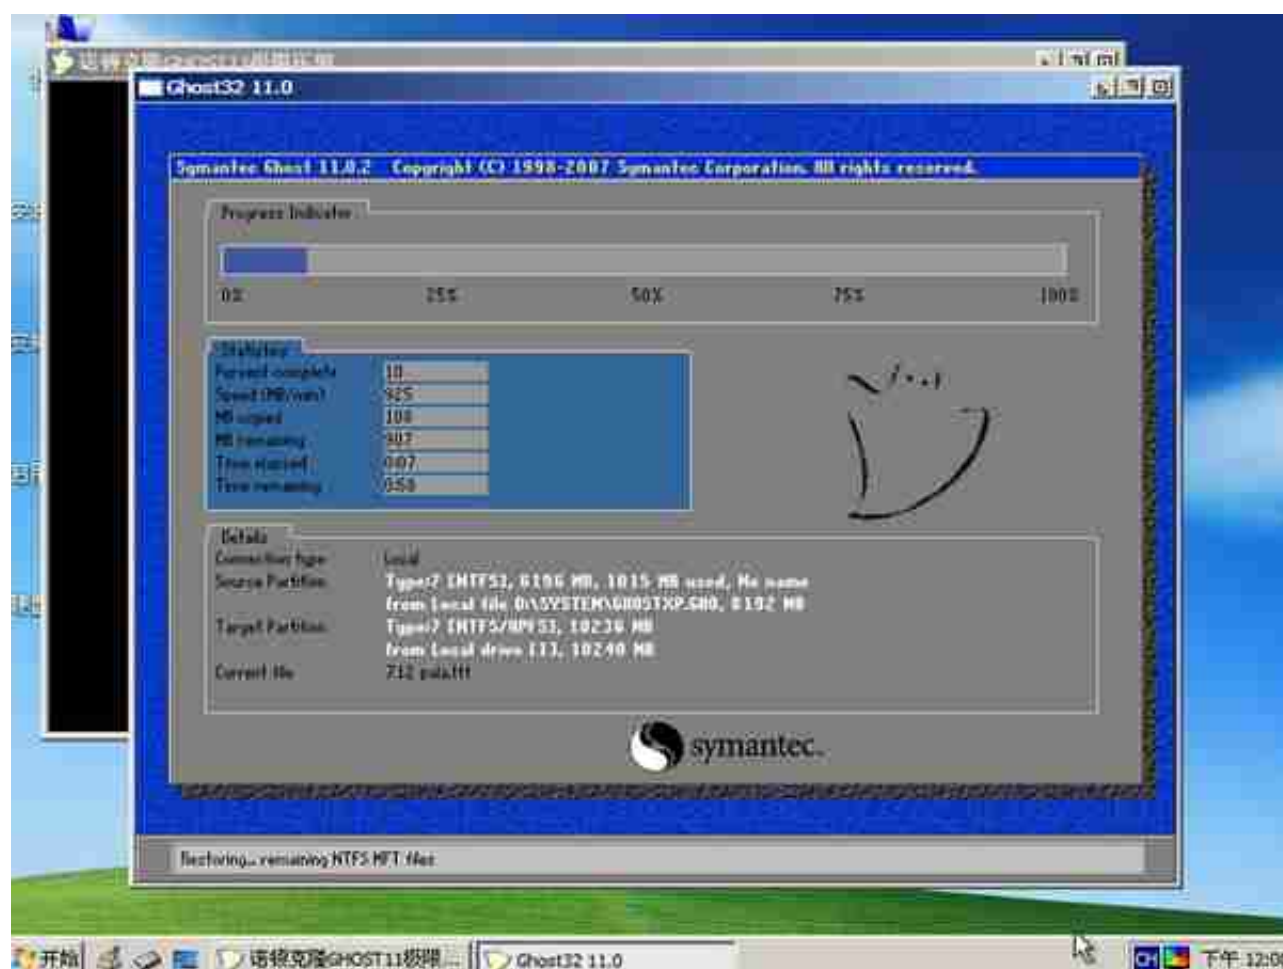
Ghost32 11.0

Symantec Ghost 11.0.2 Copyright (C) 1998-2007 Symantec Corporation. All rights reserved.

Progress Indicator

0% 25% 50% 75% 100%

Statistics
Percent complete 10
Speed (MB/min) 925
MB copied 108
MB remaining 907
Time elapsed 0:07
Time remaining 0:58

Details
Connection type Local
Source Partition Type:7 [NTFS], 6196 MB, 1015 MB used, No name
from Local file D:\SYSTEM\GHOSTXP.GHO, 8192 MB
Target Partition Type:7 [NTFS/HPFS], 10236 MB
from Local drive [1], 10240 MB
Current file 712 pala.ttf

symantec.

Restoring... remaining NTFS MFT files

开始 语狼克隆GHOST11极限... Ghost32 11.0 CH 下午 12:0